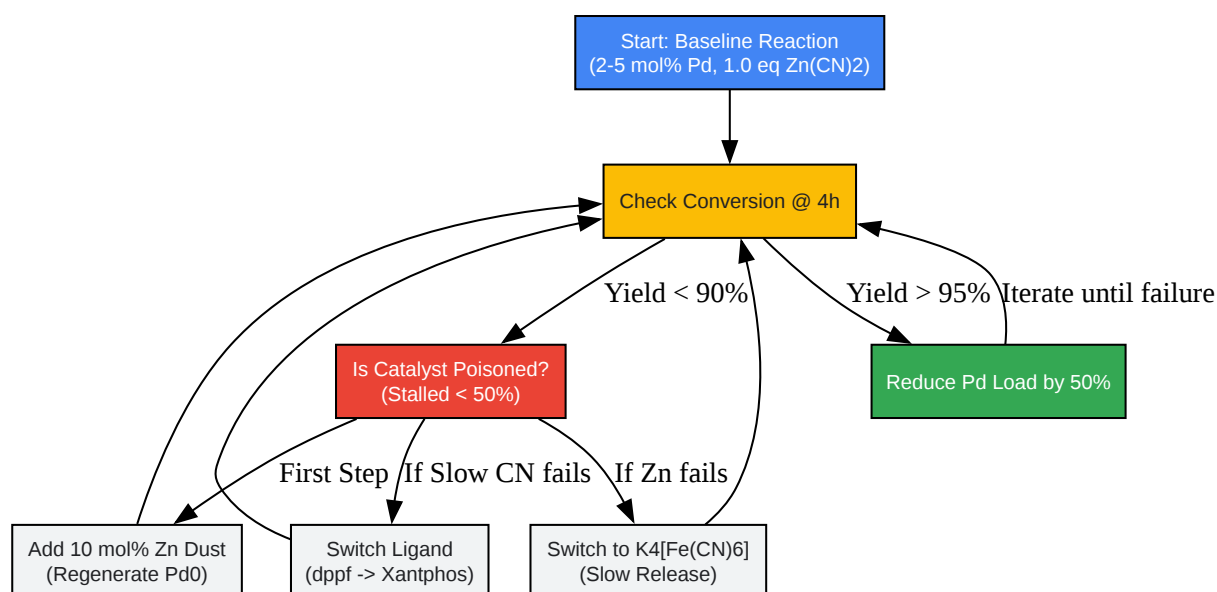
Start: Baseline Reaction
(2-5 mol% Pd, 1.0 eq Zn(CN)2)

Check Conversion @ 4h

Yield < 90%

Yield > 95%

Iterate until failure

Is Catalyst Poisoned?
(Stalled < 50%)

Reduce Pd Load by 50%

First Step

If Slow CN fails

If Zn fails

Add 10 mol% Zn Dust
(Regenerate Pd0)

Switch Ligand
(dppf -> Xantphos)

Switch to K4[Fe(CN)6]
(Slow Release)